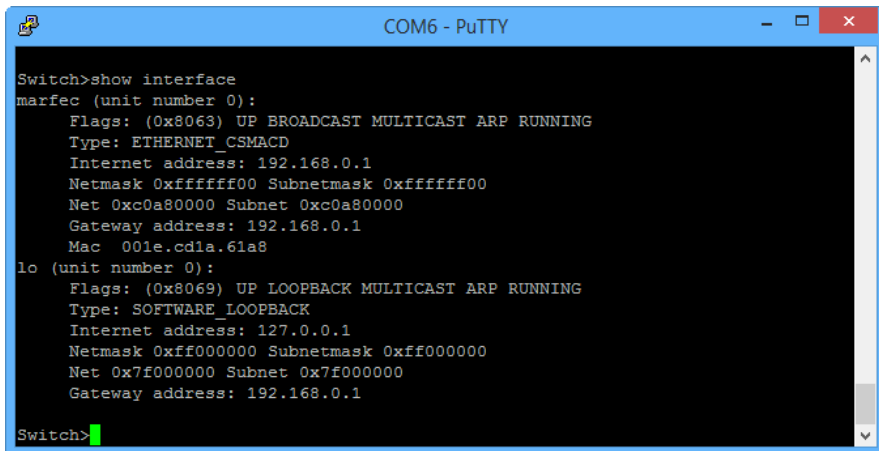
COM6 - PuTTY

Switch>show interface
marfec (unit number 0):
Flags: (0x8063) UP BROADCAST MULTICAST ARP RUNNING
Type: ETHERNET_CSMACD
Internet address: 192.168.0.1
Netmask 0xffffff00 Subnetmask 0xffffff00
Net 0xc0a80000 Subnet 0xc0a80000
Gateway address: 192.168.0.1
Mac 001e.cd1a.61a8
lo (unit number 0):
Flags: (0x8069) UP LOOPBACK MULTICAST ARP RUNNING
Type: SOFTWARE_LOOPBACK
Internet address: 127.0.0.1
Netmask 0xff000000 Subnetmask 0xff000000
Net 0x7f000000 Subnet 0x7f000000
Gateway address: 192.168.0.1

Switch>